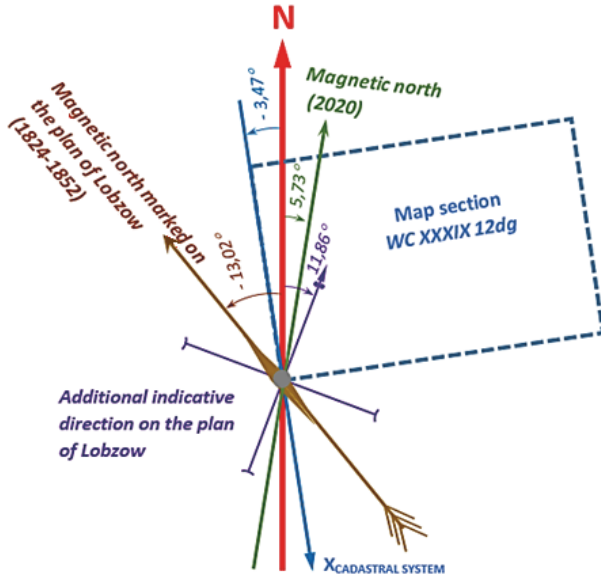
N

-3,47°

Magnetic north (2020)

Magnetic north marked on the plan of Lobzow (1824-1852)

5,73°

Map section WC XXXIX 12dg

11,86°

-13,02°

Additional indicative direction on the plan of Lobzow

$X_{CADASTRAL\ SYSTEM}$